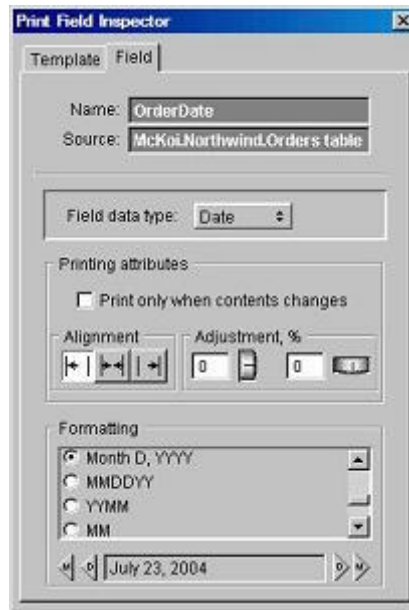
Print Field Inspector

Template Field

Name: OrderDate
Source: McKoi.Northwind.Orders table

Field data type: Date

Printing attributes
Print only when contents changes

Alignment
Adjustment, %
0
0

Formatting
Month D, YYYY
MMDDYY
YYMM
MM

July 23, 2004